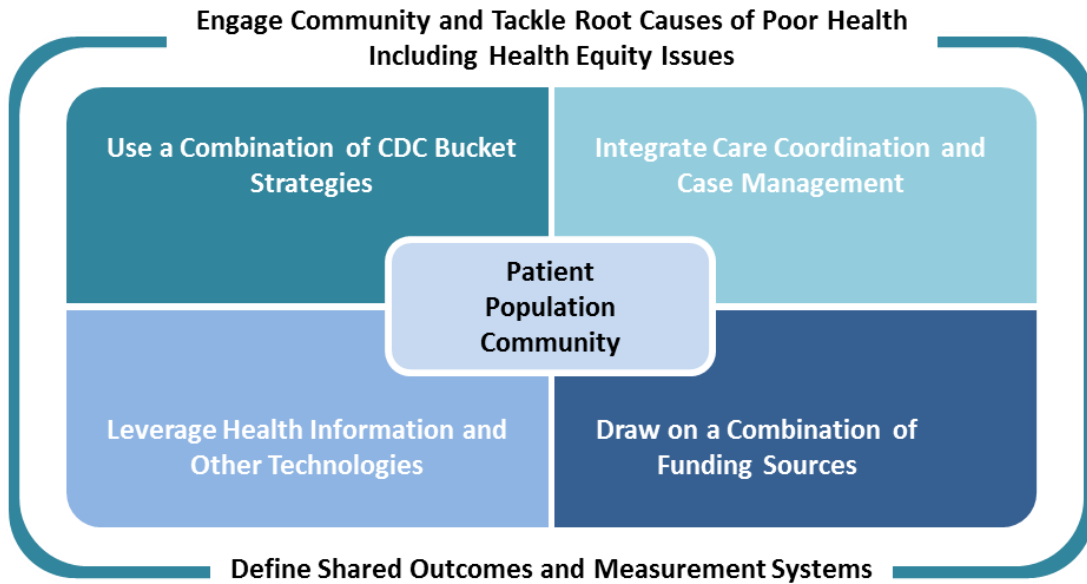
Engage Community and Tackle Root Causes of Poor Health Including Health Equity Issues

Use a Combination of CDC Bucket Strategies

Integrate Care Coordination and Case Management

Patient
Population
Community

Leverage Health Information and Other Technologies

Draw on a Combination of Funding Sources

Define Shared Outcomes and Measurement Systems